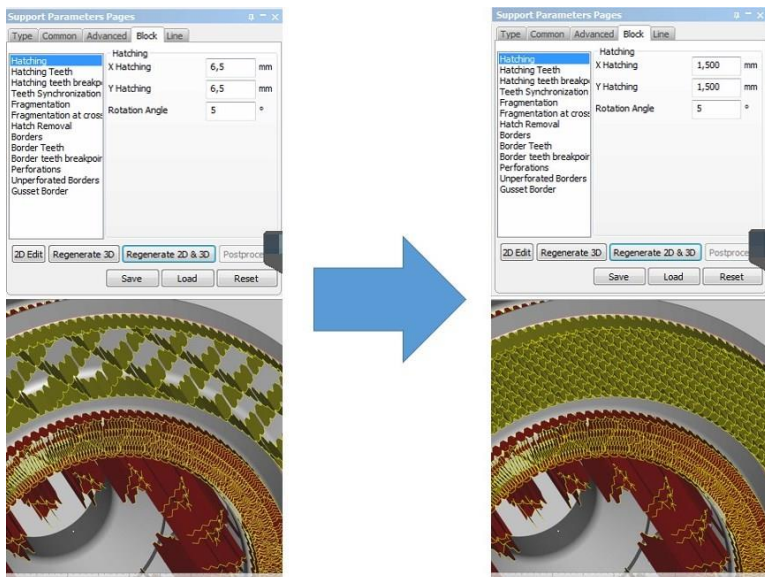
Support Parameters Pages

Type | Common | Advanced | Block | Line

Hatching
Hatching Teeth
Hatching teeth breakp
Teeth Synchronization
Fragmentation
Fragmentation at cross
Hatch Removal
Borders
Border Teeth
Border teeth breakpoir
Perforations
Unperforated Borders
Gusset Border

Hatching
X Hatching 6,5 mm
Y Hatching 6,5 mm
Rotation Angle 5 °

2D Edit | Regenerate 3D | Regenerate 2D & 3D | Postproce

Save | Load | Reset

Support Parameters Pages

Type | Common | Advanced | Block | Line

Hatching
Hatching Teeth
Hatching teeth breakp
Teeth Synchronization
Fragmentation
Fragmentation at cross
Hatch Removal
Borders
Border Teeth
Border teeth breakpoir
Perforations
Unperforated Borders
Gusset Border

Hatching
X Hatching 1,500 mm
Y Hatching 1,500 mm
Rotation Angle 5 °

2D Edit | Regenerate 3D | Regenerate 2D & 3D | Postproce

Save | Load | Reset